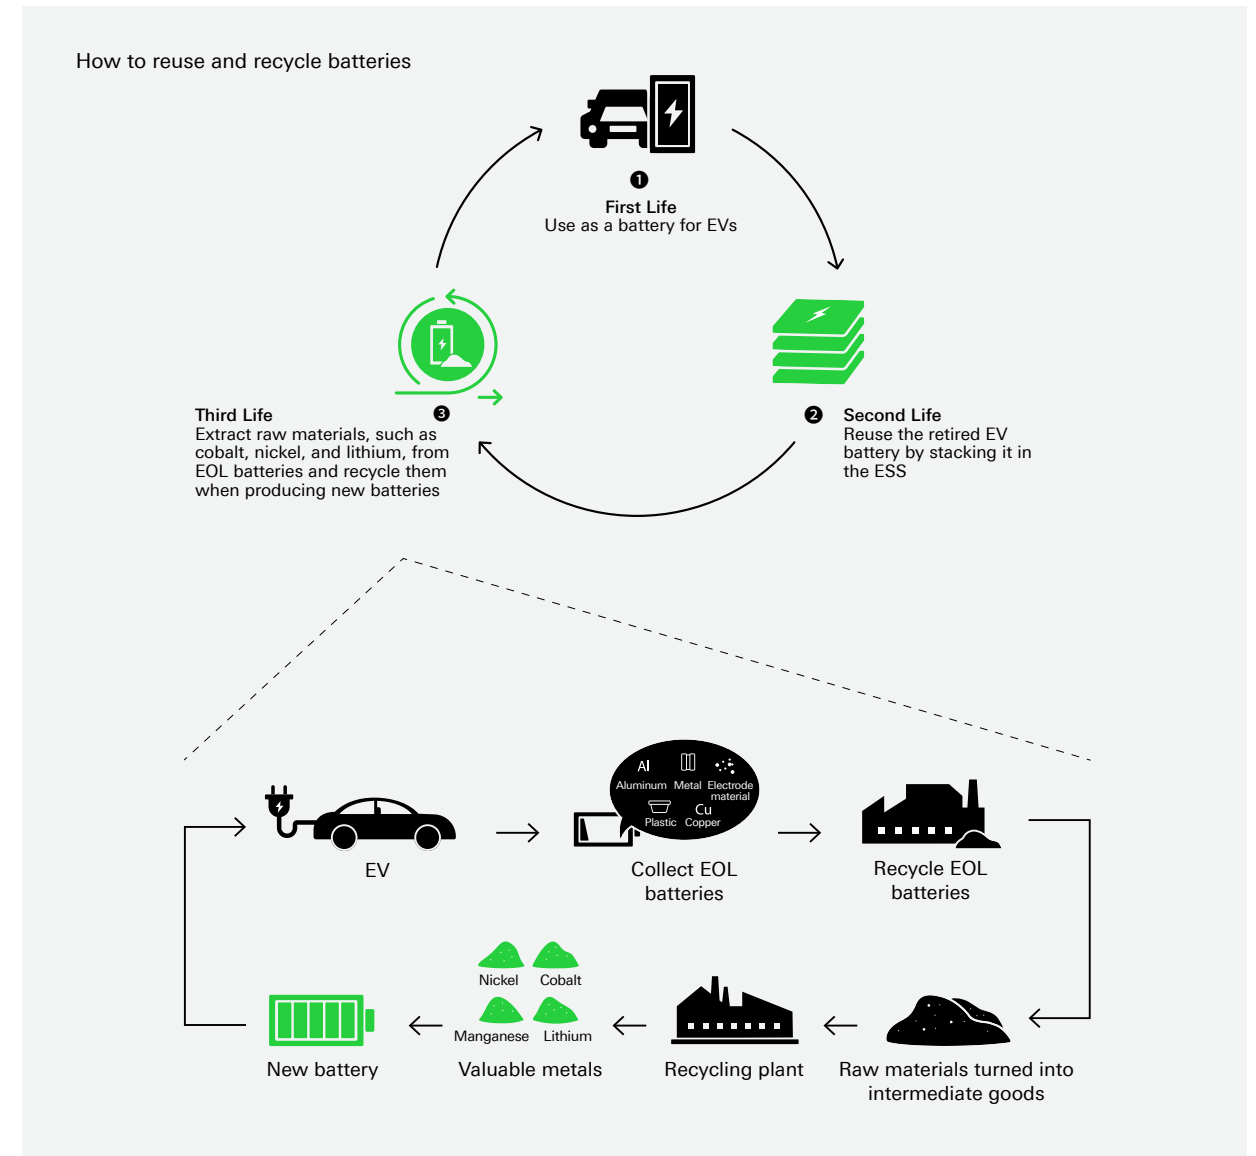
How to reuse and recycle batteries

1
First Life
Use as a battery for EVs

2
Second Life
Reuse the retired EV battery by stacking it in the ESS

3
Third Life
Extract raw materials, such as cobalt, nickel, and lithium, from EOL batteries and recycle them when producing new batteries

EV

Al
Aluminum
Metal
Electrode material
Plastic
Cu
Copper

Collect EOL batteries

Recycle EOL batteries

Raw materials turned into intermediate goods

Recycling plant

Nickel
Cobalt
Manganese
Lithium

Valuable metals

New battery